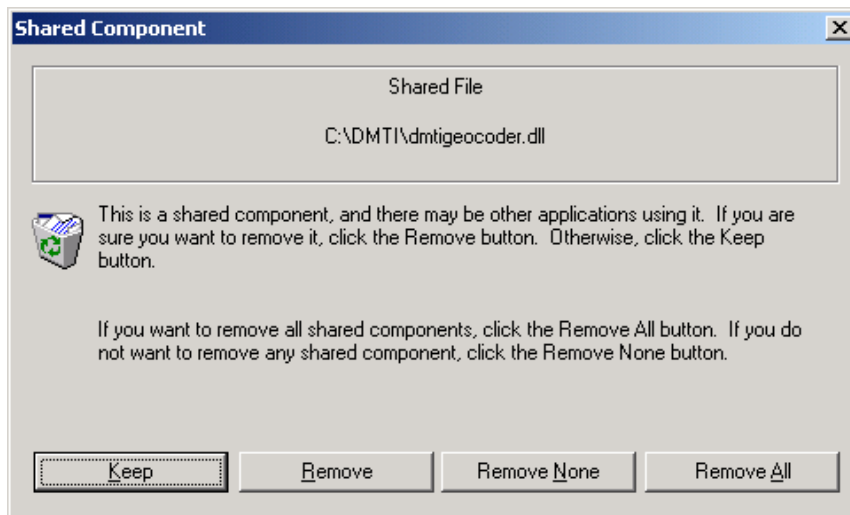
Shared Component

Shared File

C:\DMTI\dmtigeocoder.dll

This is a shared component, and there may be other applications using it. If you are sure you want to remove it, click the Remove button. Otherwise, click the Keep button.

If you want to remove all shared components, click the Remove All button. If you do not want to remove any shared component, click the Remove None button.

Keep

Remove

Remove None

Remove All